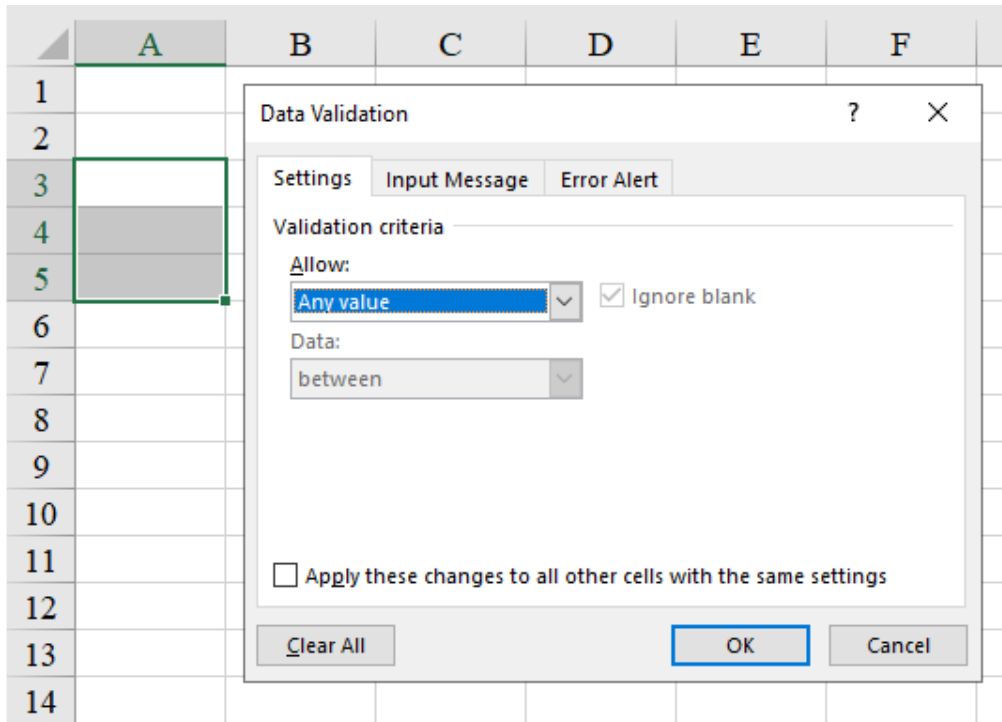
| | A | B | C | D | E | F |
|---|---|---|---|---|---|---|
| 1 | | | | | | |
| 2 | | | | | | |
| 3 | | | | | | |
| 4 | | | | | | |
| 5 | | | | | | |
| 6 | | | | | | |
| 7 | | | | | | |
| 8 | | | | | | |
| 9 | | | | | | |
| 10 | | | | | | |
| 11 | | | | | | |
| 12 | | | | | | |
| 13 | | | | | | |
| 14 | | | | | | |

Data Validation ? ×

Settings Input Message Error Alert

Validation criteria

Allow:

Any value

Ignore blank

Data:

between

Apply these changes to all other cells with the same settings

Clear All OK Cancel